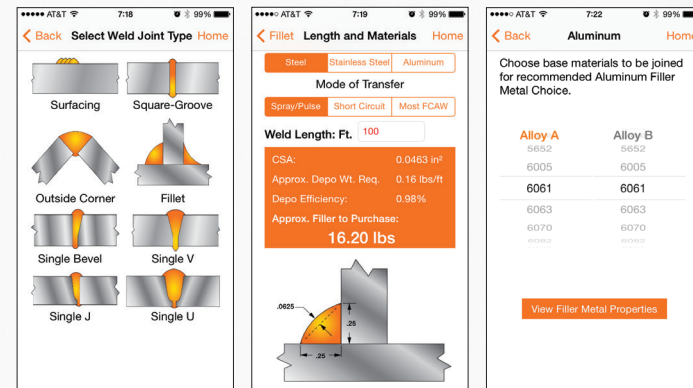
●●●●○ AT&T 7:18 99%

Back Select Weld Joint Type Home

Surfacing
Square-Groove
Outside Corner
Fillet
Single Bevel
Single V
Single J
Single U

●●●●○ AT&T 7:19 99%

Fillet Length and Materials Home

Steel
Stainless Steel
Aluminum

Mode of Transfer

Spray/Pulse
Short Circuit
Most FCAW

Weld Length: Ft. 100

CSA: 0.0463 in²
Approx. Depo Wt. Req. 0.16 lbs/ft
Depo Efficiency: 0.98%
Approx. Filler to Purchase:
16.20 lbs

.0625
.25
.25

●●●●○ AT&T 7:22 99%

Back Aluminum Home

Choose base materials to be joined for recommended Aluminum Filler Metal Choice.

| Alloy A | Alloy B |
|---|---|
| 5652 | 5652 |
| 6005 | 6005 |
| 6061 | 6061 |
| 6063 | 6063 |
| 6070 | 6070 |
| 6082 | 6082 |

View Filler Metal Properties